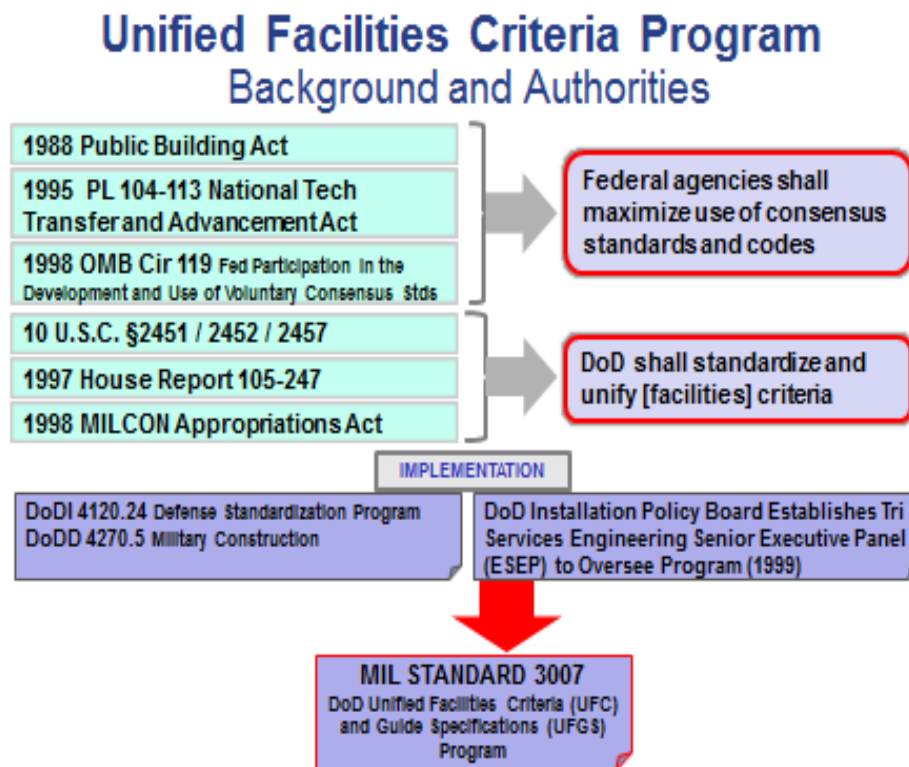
Unified Facilities Criteria Program
Background and Authorities

1988 Public Building Act

1995 PL 104-113 National Tech Transfer and Advancement Act

1998 OMB Cir 119 Fed Participation in the Development and Use of Voluntary Consensus Stds

Federal agencies shall maximize use of consensus standards and codes

10 U.S.C. §2451 / 2452 / 2457

1997 House Report 105-247

1998 MILCON Appropriations Act

DoD shall standardize and unify [facilities] criteria

IMPLEMENTATION

DoDI 4120.24 Defense Standardization Program
DoDD 4270.5 Military Construction

DoD Installation Policy Board Establishes Tri Services Engineering Senior Executive Panel (ESEP) to Oversee Program (1999)

MIL STANDARD 3007
DoD Unified Facilities Criteria (UFC) and Guide Specifications (UFGS) Program